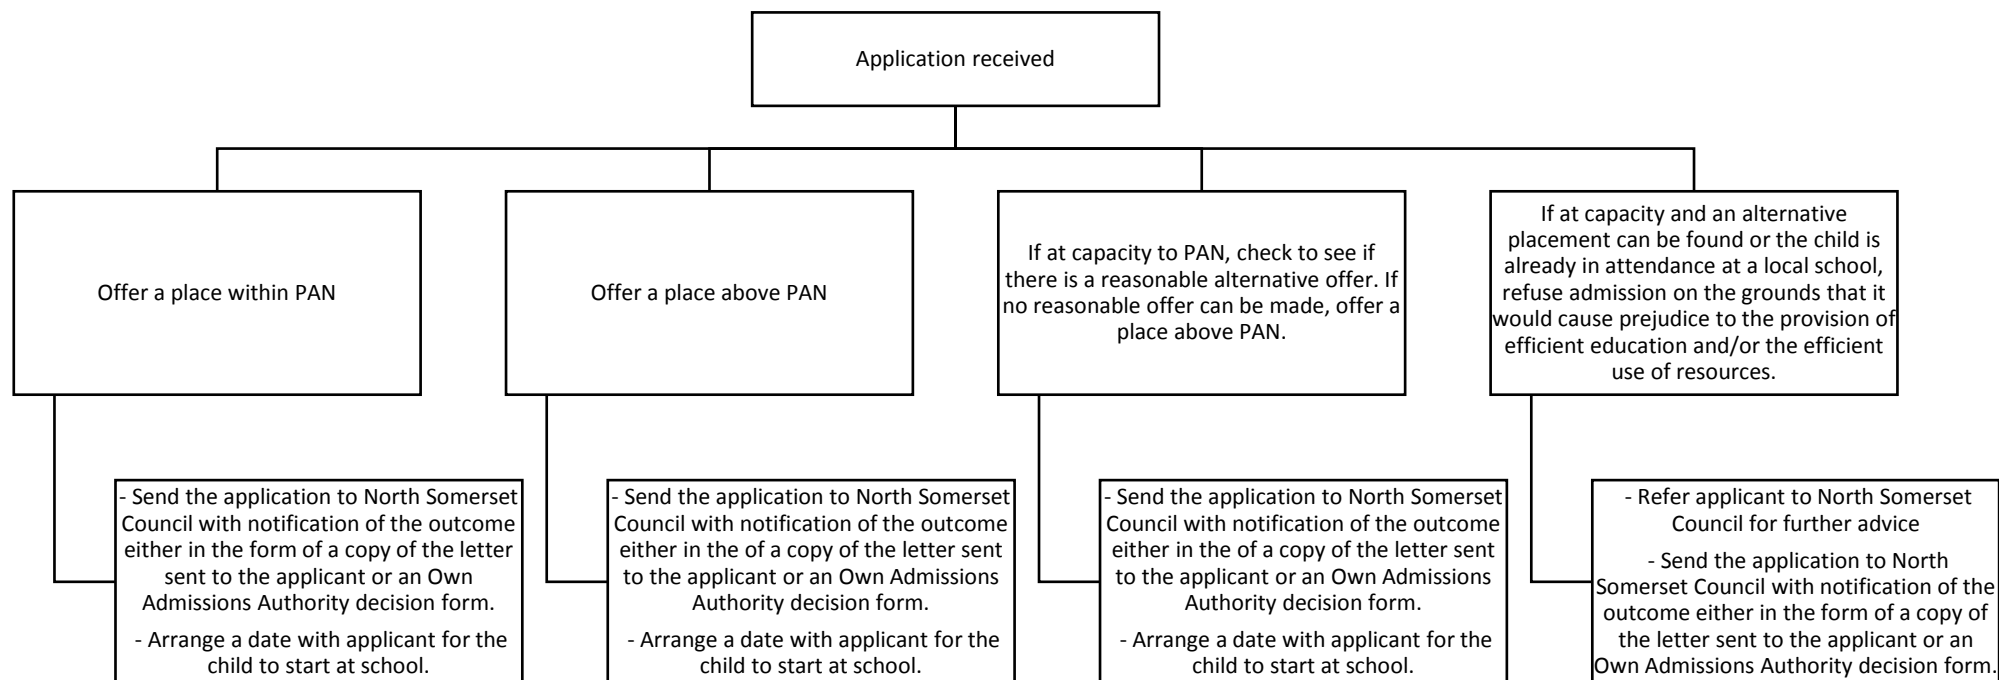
Application received

Offer a place within PAN

- Send the application to North Somerset Council with notification of the outcome either in the form of a copy of the letter sent to the applicant or an Own Admissions Authority decision form.

- Arrange a date with applicant for the child to start at school.

Offer a place above PAN

- Send the application to North Somerset Council with notification of the outcome either in the of a copy of the letter sent to the applicant or an Own Admissions Authority decision form.

- Arrange a date with applicant for the child to start at school.

If at capacity to PAN, check to see if there is a reasonable alternative offer. If no reasonable offer can be made, offer a place above PAN.

- Send the application to North Somerset Council with notification of the outcome either in the of a copy of the letter sent to the applicant or an Own Admissions Authority decision form.

- Arrange a date with applicant for the child to start at school.

If at capacity and an alternative placement can be found or the child is already in attendance at a local school, refuse admission on the grounds that it would cause prejudice to the provision of efficient education and/or the efficient use of resources.

- Refer applicant to North Somerset Council for further advice

- Send the application to North Somerset Council with notification of the outcome either in the form of a copy of the letter sent to the applicant or an Own Admissions Authority decision form.